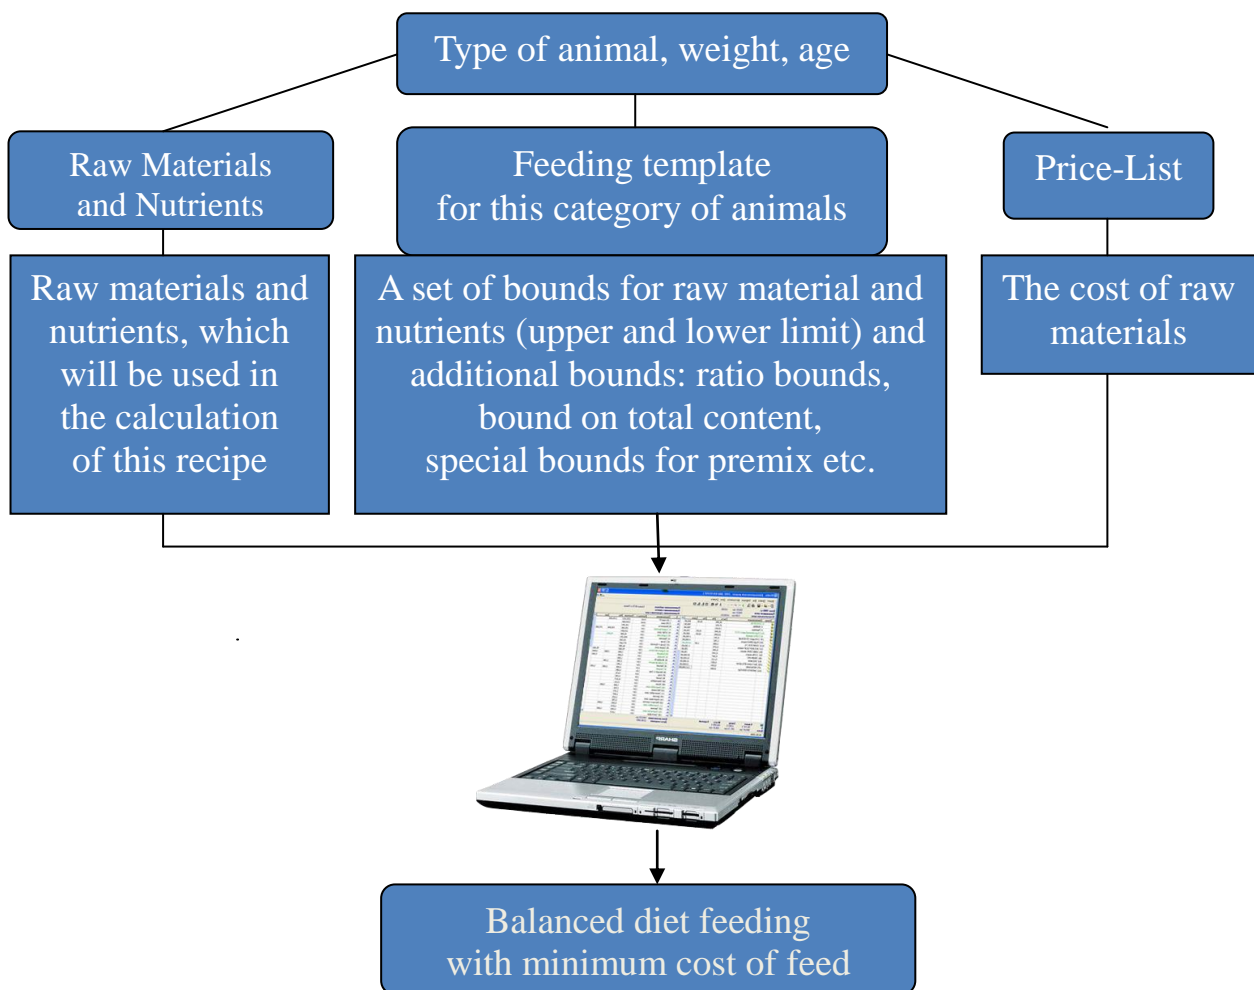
Type of animal, weight, age

Raw Materials and Nutrients

Feeding template for this category of animals

Price-List

Raw materials and nutrients, which will be used in the calculation of this recipe

A set of bounds for raw material and nutrients (upper and lower limit) and additional bounds: ratio bounds, bound on total content, special bounds for premix etc.

The cost of raw materials

Balanced diet feeding with minimum cost of feed